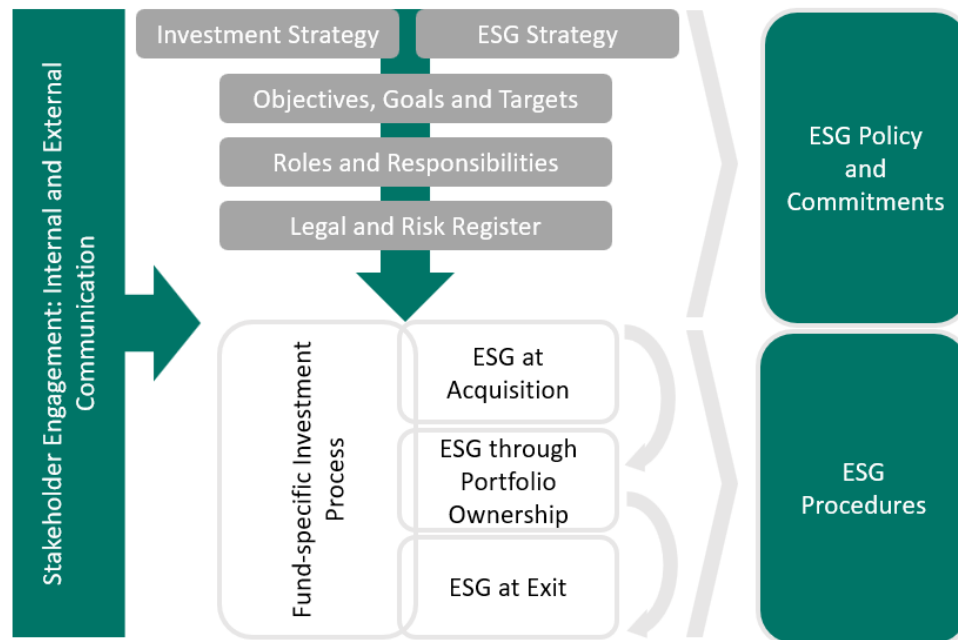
Stakeholder Engagement: Internal and External Communication

Investment Strategy

ESG Strategy

Objectives, Goals and Targets

Roles and Responsibilities

Legal and Risk Register

ESG Policy and Commitments

Fund-specific Investment Process

ESG at Acquisition

ESG through Portfolio Ownership

ESG at Exit

ESG Procedures